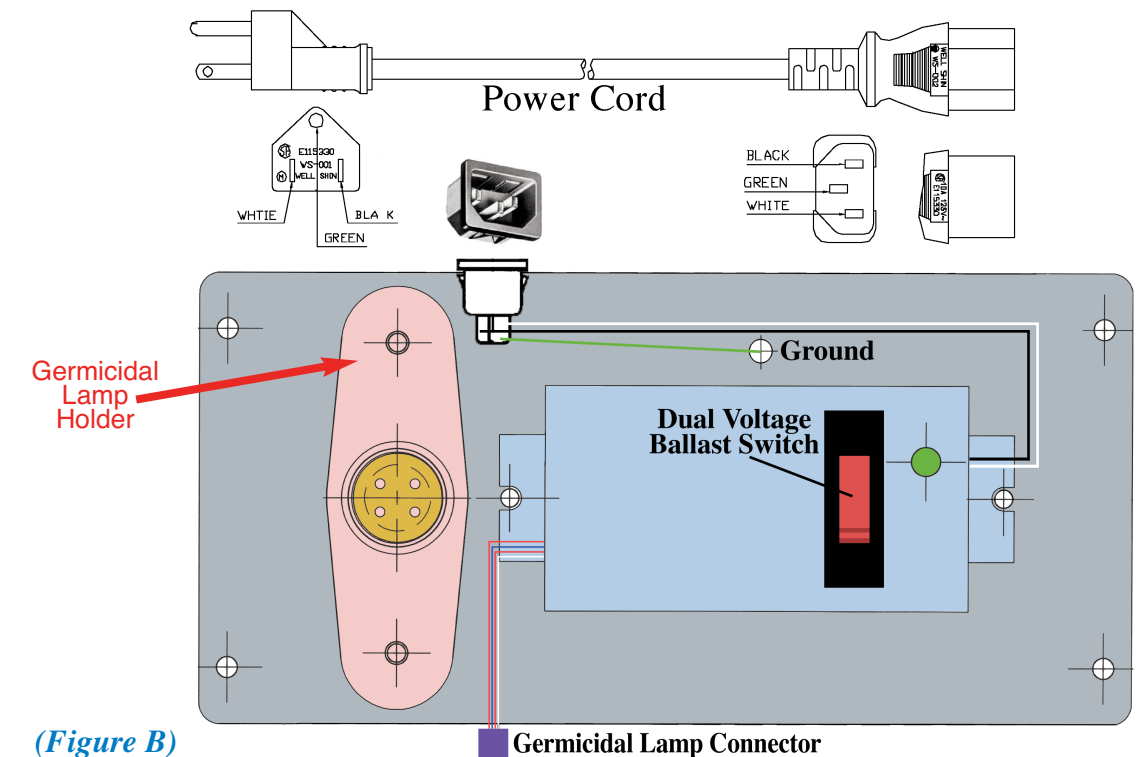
Power Cord

E115330
WS-001
WELL SHIN

WHTIE
GREEN
BLA K

BLACK
GREEN
WHITE

WELL SHIN
WS-002

10A 125V~
E115330

Germicidal Lamp Holder

Ground

Dual Voltage Ballast Switch

(Figure B)

Germicidal Lamp Connector